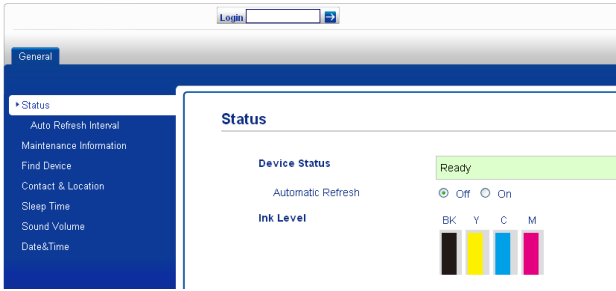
Login

General

Status
Auto Refresh Interval
Maintenance Information
Find Device
Contact & Location
Sleep Time
Sound Volume
Date&Time

Status

Device Status
Ready
Automatic Refresh
Off On
Ink Level
BK Y C M